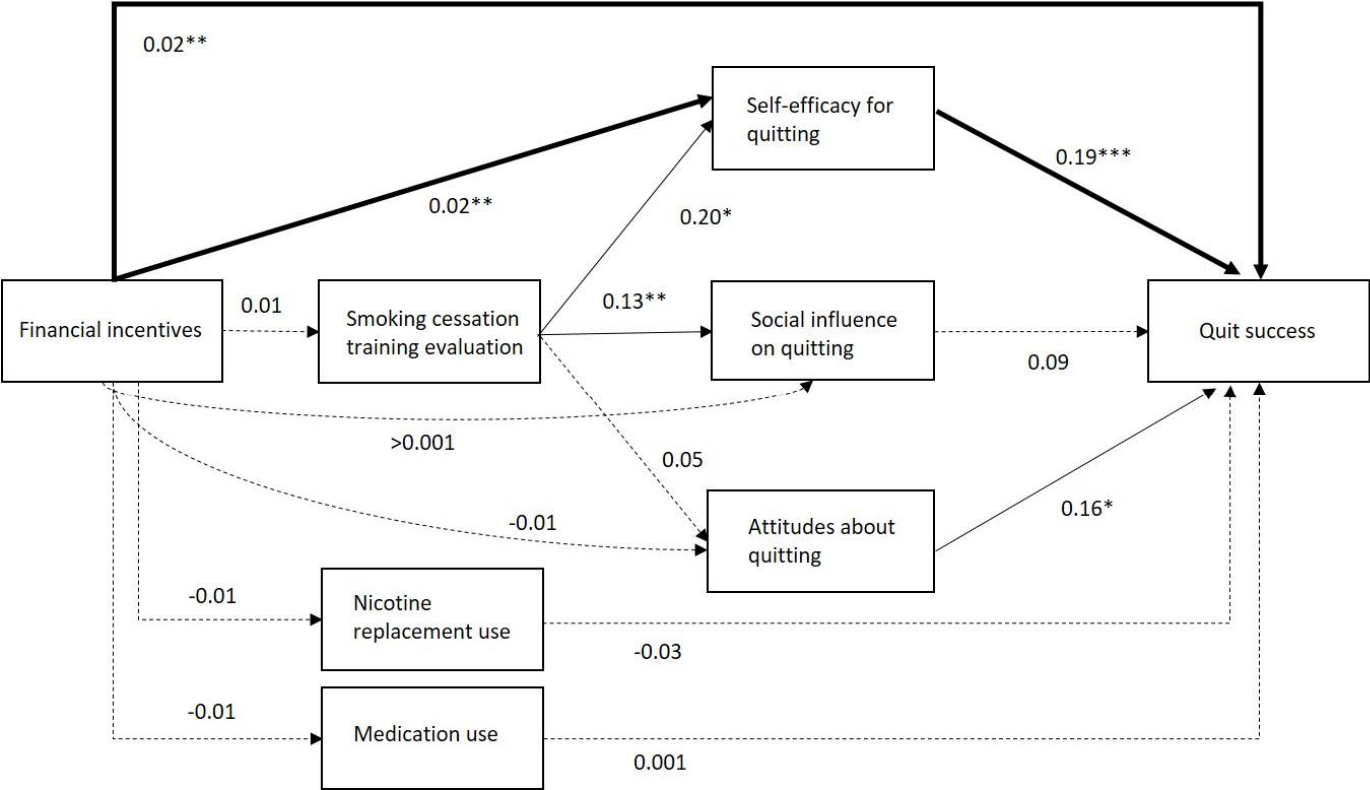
0.02**

Self-efficacy for quitting

0.19***

0.02**

0.20*

Financial incentives

0.01

Smoking cessation training evaluation

0.13**

Social influence on quitting

Quit success

0.09

>0.001

0.05

-0.01

Attitudes about quitting

0.16*

-0.01

Nicotine replacement use

-0.03

-0.01

Medication use

0.001